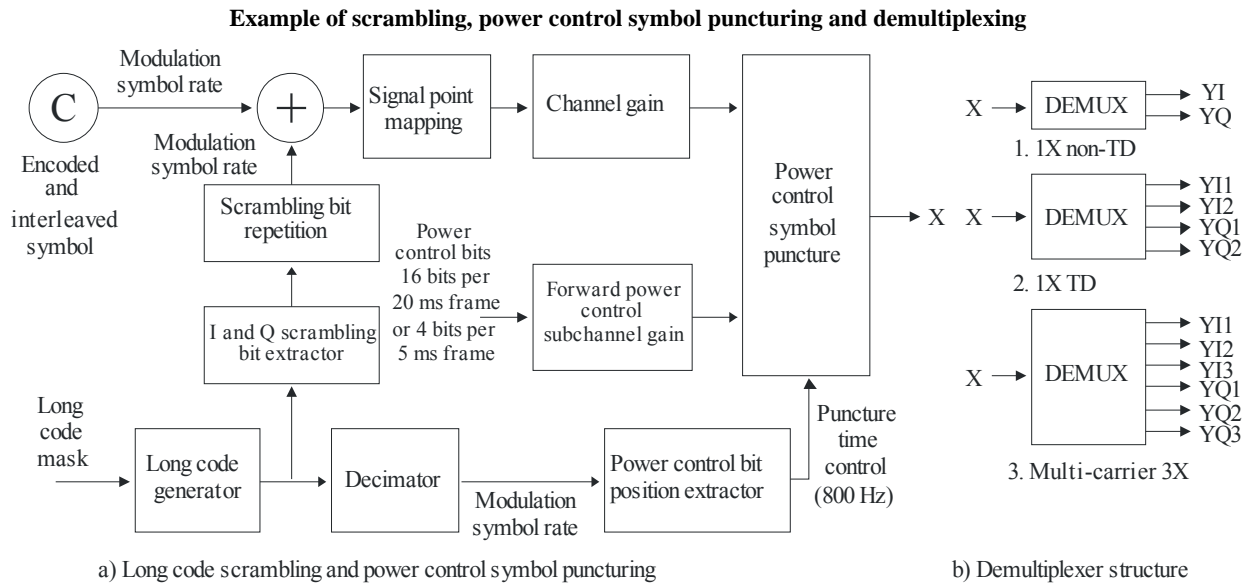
Example of scrambling, power control symbol puncturing and demultiplexing

Modulation symbol rate

C

+

Signal point mapping

Channel gain

Modulation symbol rate

Encoded and interleaved symbol

Scrambling bit repetition

Power control symbol puncture

X

Power control bits 16 bits per 20 ms frame or 4 bits per 5 ms frame

Forward power control subchannel gain

I and Q scrambling bit extractor

Long code mask

Long code generator

Decimator

Modulation symbol rate

Power control bit position extractor

Puncture time control (800 Hz)

X

DEMUX

YI

YQ

1. 1X non-TD

X

DEMUX

YI1

YI2

YQ1

YQ2

2. 1X TD

X

DEMUX

YI1

YI2

YI3

YQ1

YQ2

YQ3

3. Multi-carrier 3X

a) Long code scrambling and power control symbol puncturing

b) Demultiplexer structure